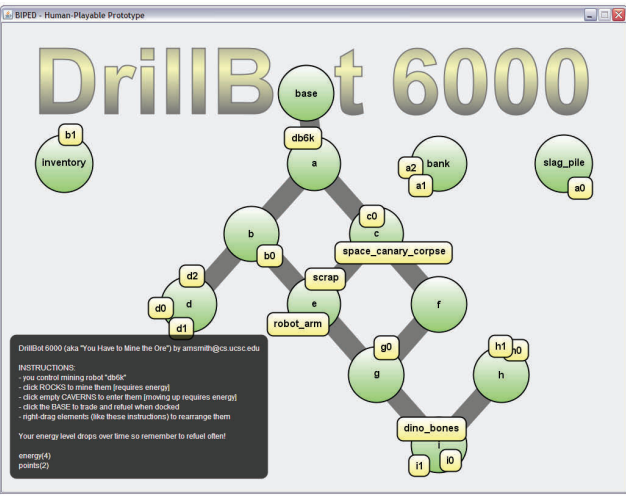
BIPED - Human-Playable Prototype

DrillBot 6000

base
db6k
a
b1
inventory
a2
bank
a1
slag_pile
a0
b
c0
c
b0
space_canary_corpse
d2
scrap
d0
d
e
f
d1
robot_arm
g0
h1
h0
g
h
dino_bones
i
i1
i0

DrillBot 6000 (aka "You Have to Mine the Ore") by amsmith@cs.ucsc.edu

INSTRUCTIONS:
- you control mining robot "db6k"
- click ROCKS to mine them [requires energy]
- click empty CAVERNS to enter them [moving up requires energy]
- click the BASE to trade and refuel when docked
- right-drag elements (like these instructions) to rearrange them

Your energy level drops over time so remember to refuel often!

energy(4)
points(2)